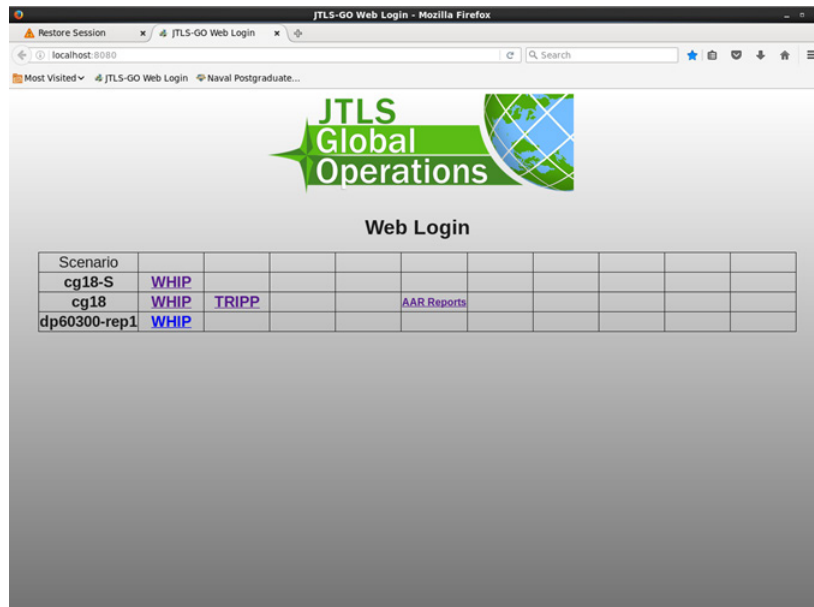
JTLS-GO Web Login - Mozilla Firefox

Restore Session
JTLS-GO Web Login

localhost:8080

Search

Most Visited
JTLS-GO Web Login
Naval Postgraduate...

JTLS
Global
Operations

Web Login

| Scenario | | | | | | | | | | |
|---|---|---|---|---|---|---|---|---|---|---|
| cg18-S | WHIP | | | | | | | | | |
| cg18 | WHIP | TRIPP | | | AAR Reports | | | | | |
| dp60300-rep1 | WHIP | | | | | | | | | |